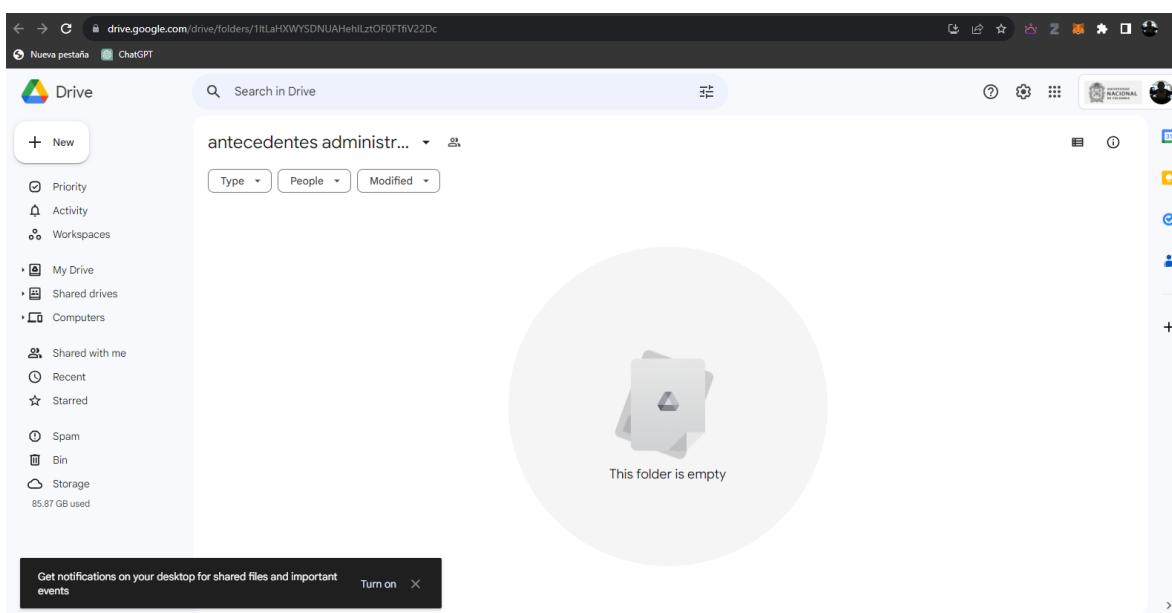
drive.google.com/drive/folders/1ItLaHXWYSDNUAHehlLztOF0FTfiV22Dc

Nueva pestaña ChatGPT

Drive

Search in Drive

NACIONAL

New

Priority
Activity
Workspaces

My Drive
Shared drives
Computers

Shared with me
Recent
Starred

Spam
Bin
Storage
85.87 GB used

antecedentes administr...

Type
People
Modified

This folder is empty

Get notifications on your desktop for shared files and important events

Turn on